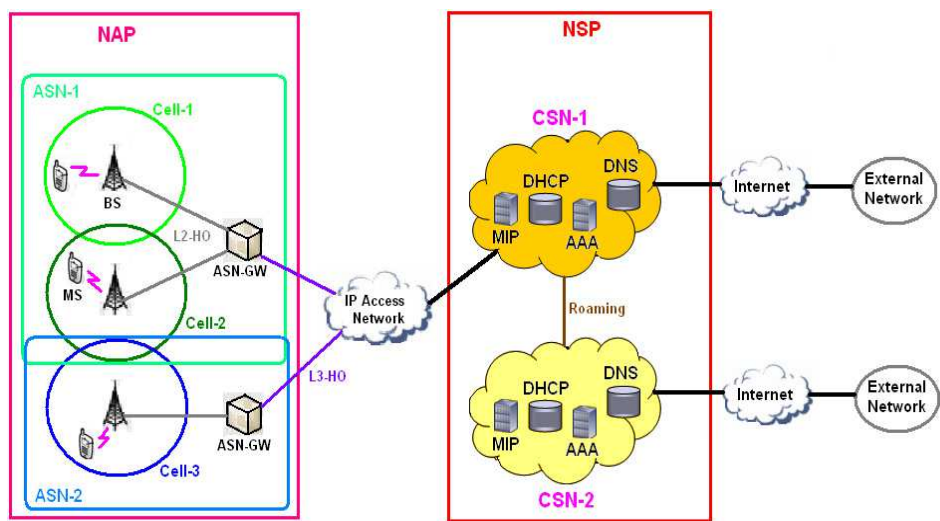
NAP

ASN-1

Cell-1

BS

L2-HO

ASN-GW

MS

Cell-2

ASN-2

Cell-3

ASN-GW

L3-HO

IP Access Network

NSP

CSN-1

DHCP

DNS

MIP

AAA

Internet

External Network

Roaming

DHCP

DNS

MIP

AAA

CSN-2

Internet

External Network